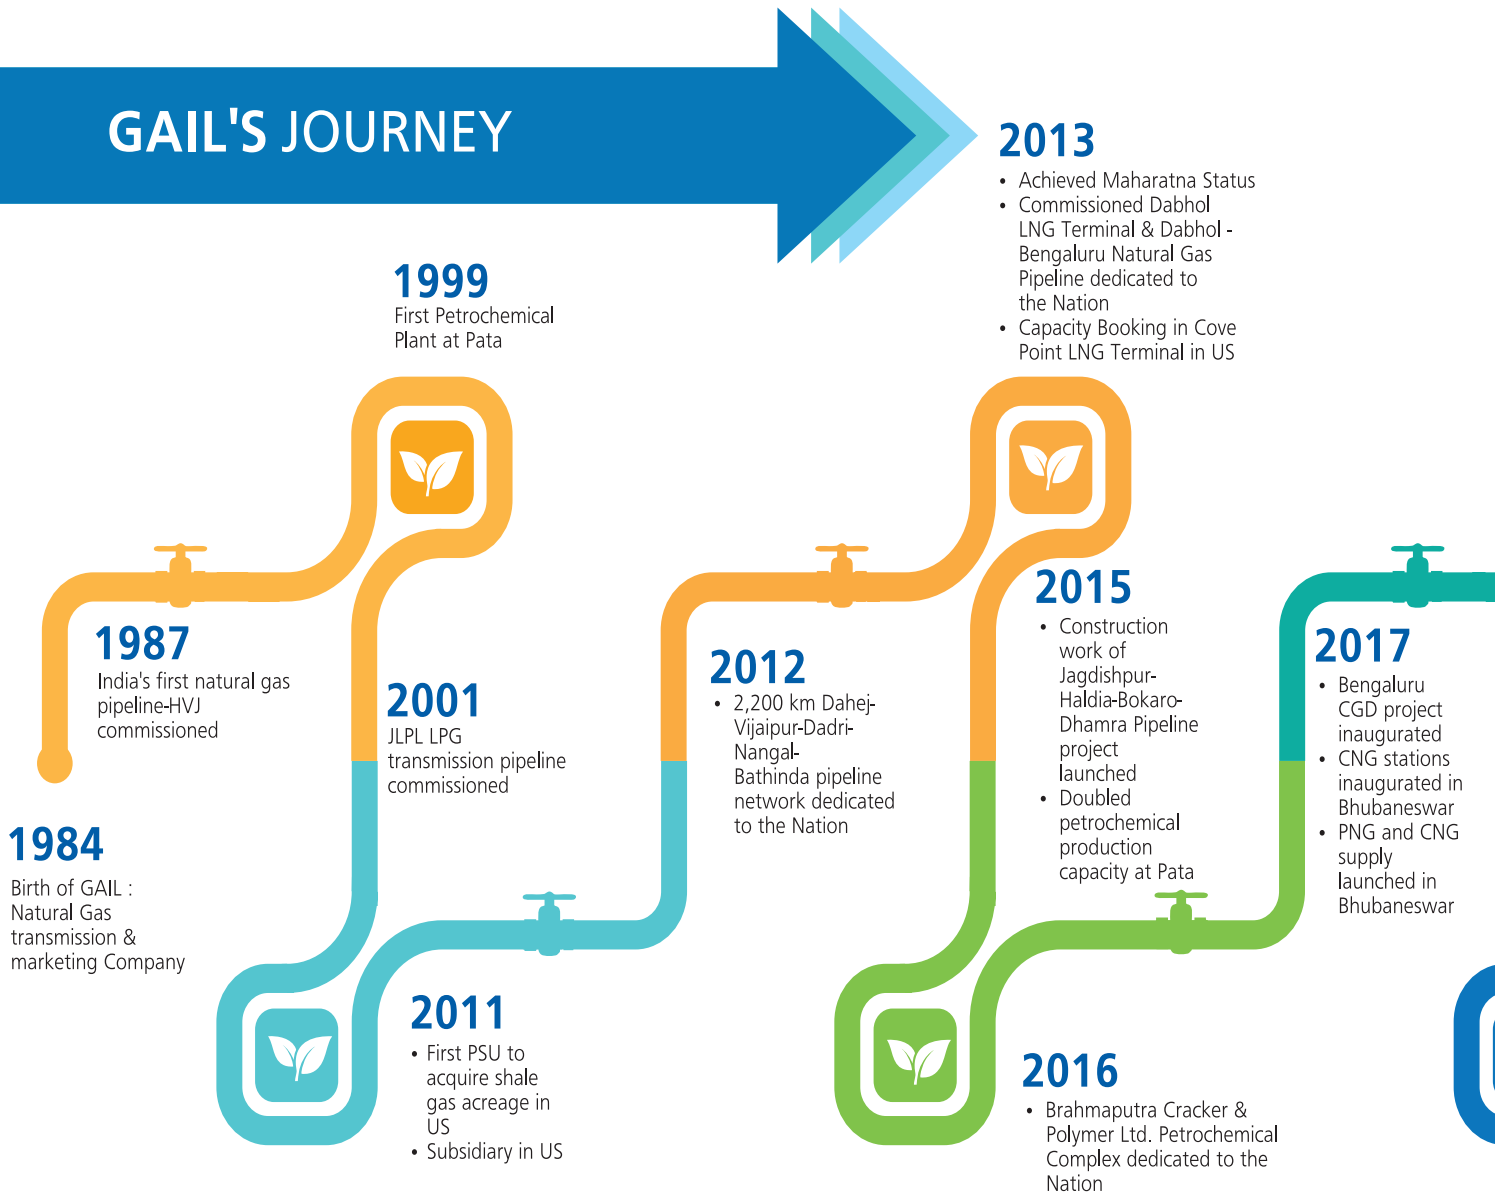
GAIL'S JOURNEY

1999
First Petrochemical Plant at Pata

2013
• Achieved Maharatna Status
• Commissioned Dabhol LNG Terminal & Dabhol - Bengaluru Natural Gas Pipeline dedicated to the Nation
• Capacity Booking in Cove Point LNG Terminal in US

1987
India's first natural gas pipeline-HVJ commissioned

2001
JLPL LPG transmission pipeline commissioned

2012
• 2,200 km Dahej-Vijaipur-Dadri-Nangal-Bathinda pipeline network dedicated to the Nation

2015
• Construction work of Jagdishpur-Haldia-Bokaro-Dhamra Pipeline project launched
• Doubled petrochemical production capacity at Pata

2017
• Bengaluru CGD project inaugurated
• CNG stations inaugurated in Bhubaneswar
• PNG and CNG supply launched in Bhubaneswar

1984
Birth of GAIL : Natural Gas transmission & marketing Company

2011
• First PSU to acquire shale gas acreage in US
• Subsidiary in US

2016
• Brahmaputra Cracker & Polymer Ltd. Petrochemical Complex dedicated to the Nation